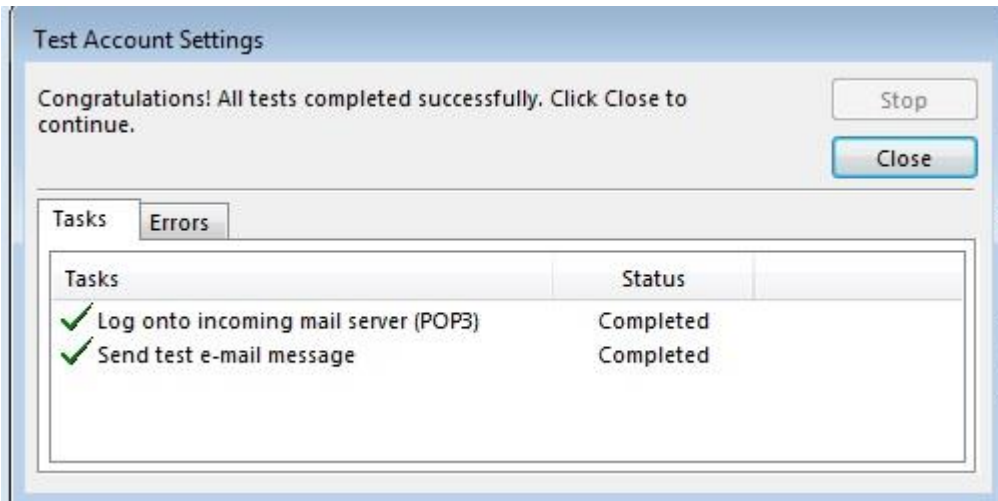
Test Account Settings

Congratulations! All tests completed successfully. Click Close to continue.

Stop

Close

Tasks

Errors

| Tasks | Status |
|---|---|
| Log onto incoming mail server (POP3) | Completed |
| Send test e-mail message | Completed |